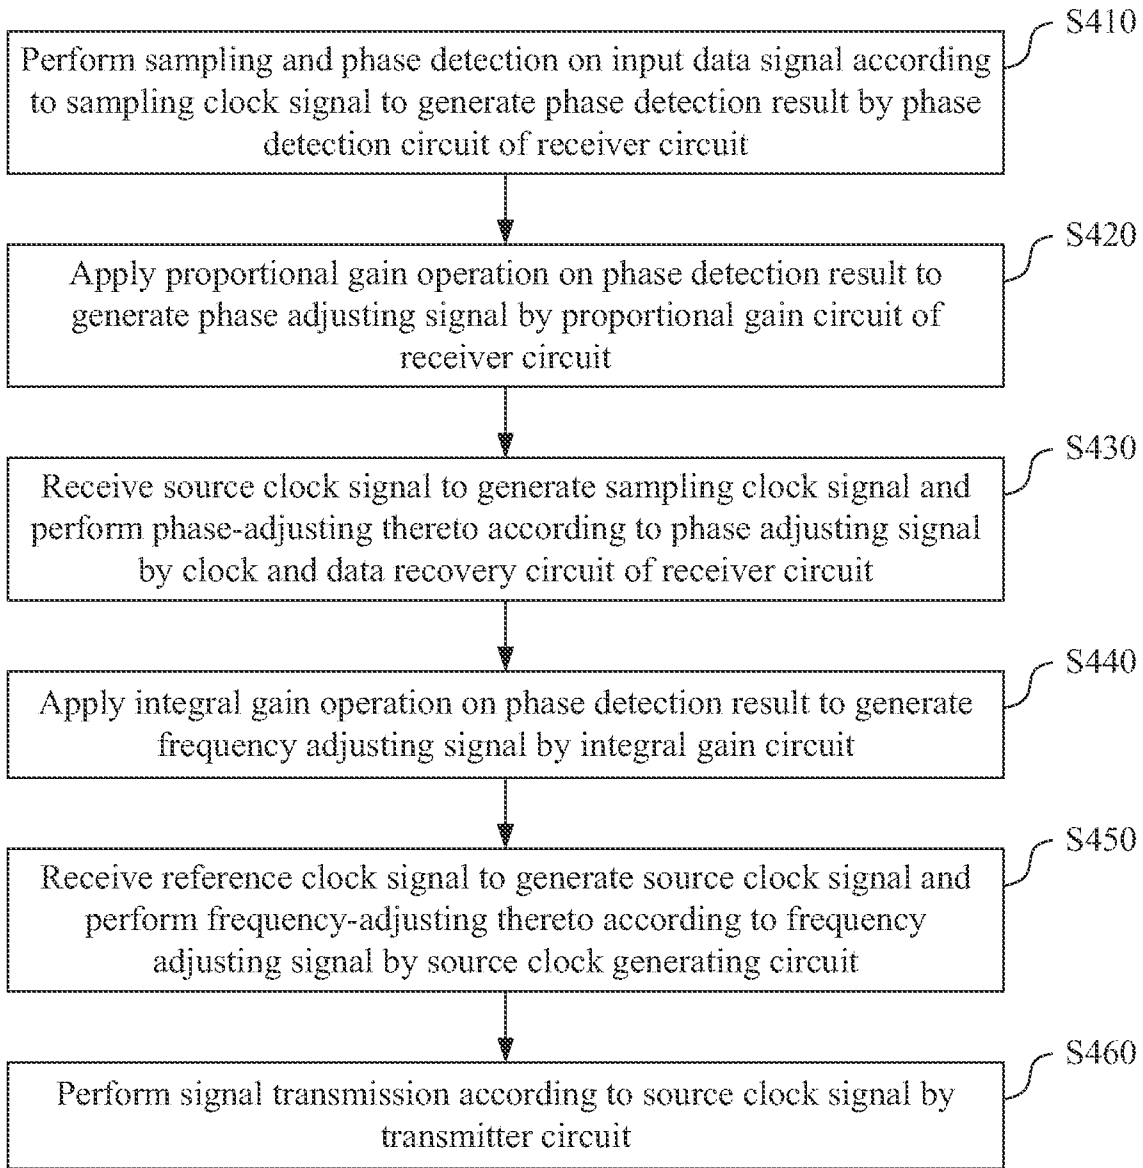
S410
Perform sampling and phase detection on input data signal according to sampling clock signal to generate phase detection result by phase detection circuit of receiver circuit

S420
Apply proportional gain operation on phase detection result to generate phase adjusting signal by proportional gain circuit of receiver circuit

S430
Receive source clock signal to generate sampling clock signal and perform phase-adjusting thereto according to phase adjusting signal by clock and data recovery circuit of receiver circuit

S440
Apply integral gain operation on phase detection result to generate frequency adjusting signal by integral gain circuit

S450
Receive reference clock signal to generate source clock signal and perform frequency-adjusting thereto according to frequency adjusting signal by source clock generating circuit

S460
Perform signal transmission according to source clock signal by transmitter circuit